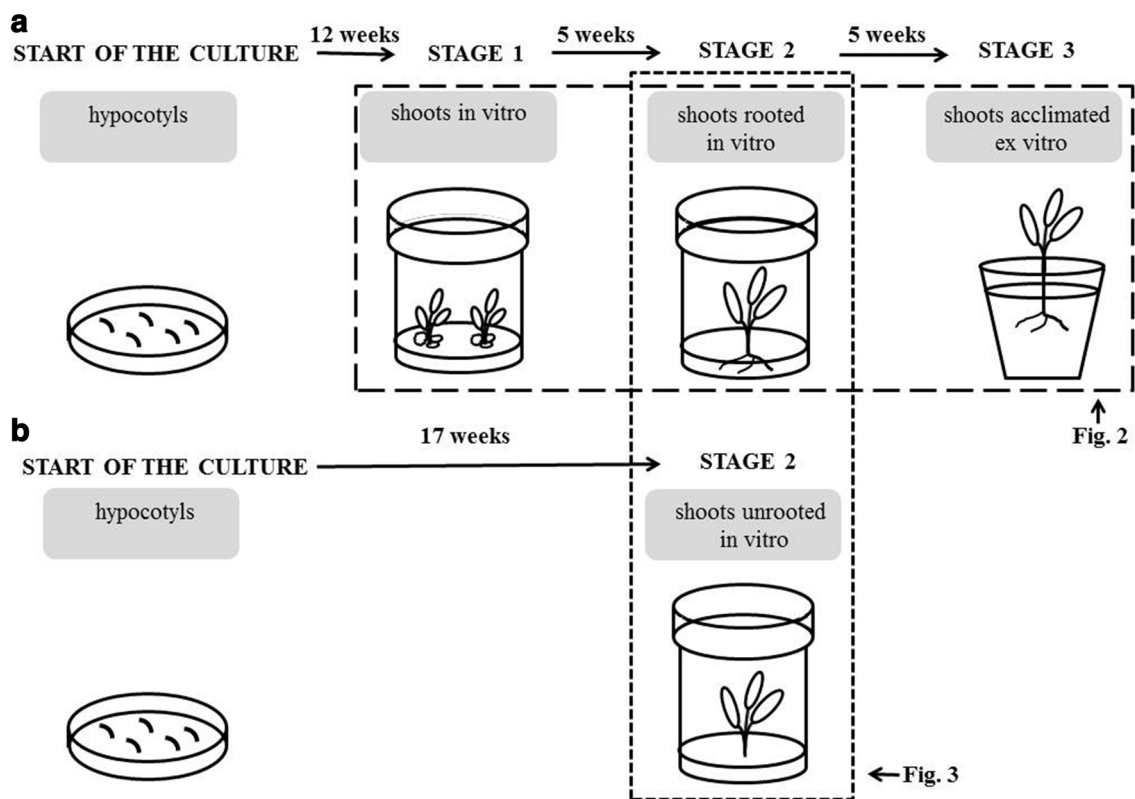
a

START OF THE CULTURE 12 weeks STAGE 1 5 weeks STAGE 2 5 weeks STAGE 3

hypocotyls

shoots in vitro

shoots rooted in vitro

shoots acclimated ex vitro

Fig. 2

b

START OF THE CULTURE 17 weeks STAGE 2

hypocotyls

shoots unrooted in vitro

Fig. 3